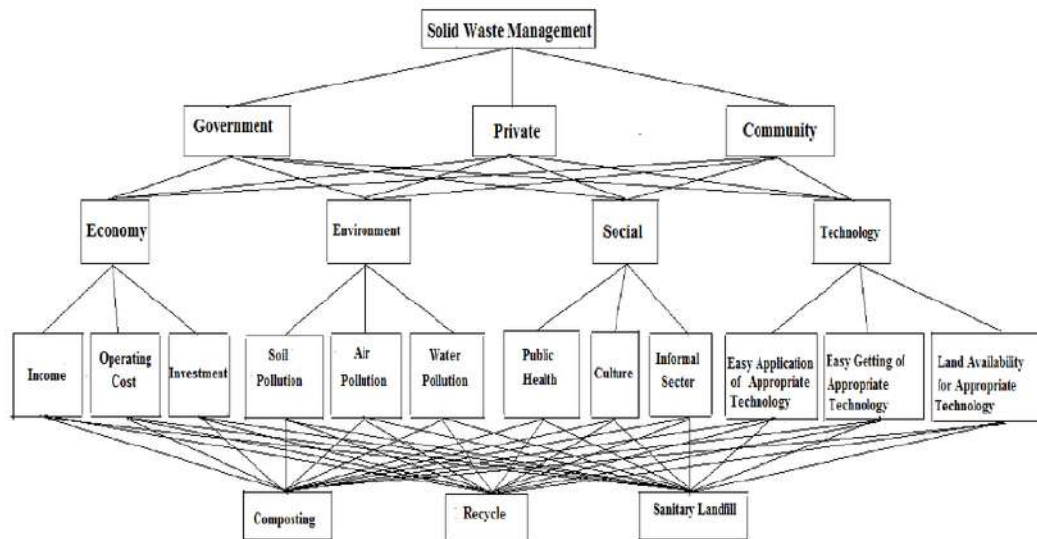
Solid Waste Management

Government

Private

Community

Economy

Environment

Social

Technology

Income

Operating Cost

Investment

Soil Pollution

Air Pollution

Water Pollution

Public Health

Culture

Informal Sector

Easy Application of Appropriate Technology

Easy Getting of Appropriate Technology

Land Availability for Appropriate Technology

Composting

Recycle

Sanitary Landfill